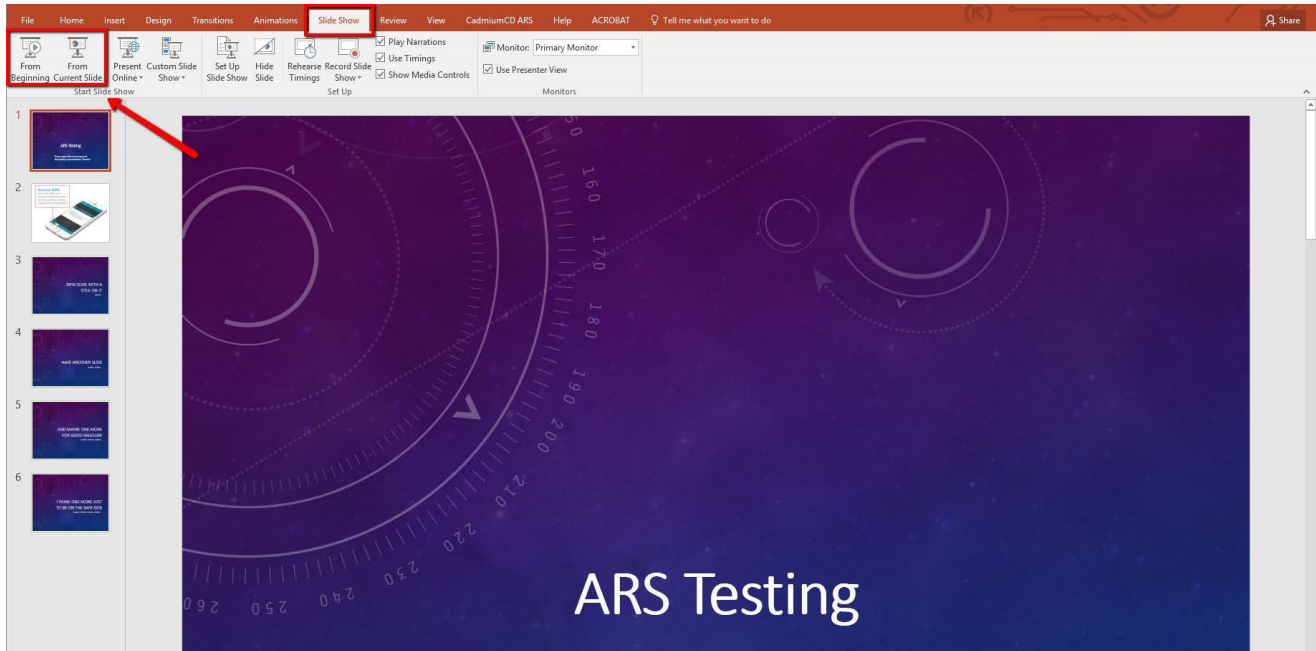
File Home Insert Design Transitions Animations Slide Show Review View CadmiumCD ARS Help ACROBAT Tell me what you want to do Share

From Beginning From Current Slide Present Online Custom Slide Show
Start Slide Show

Set Up Slide Show Hide Slide Rehearse Timings Record Slide Show
Play Narrations
Use Timings
Show Media Controls
Set Up

Monitor: Primary Monitor
Use Presenter View
Monitors

1
ARS Testing
2
3
NEW SLIDE WITH A TITLE ON IT
4
HAVE ANOTHER SLIDE
5
AND MAYBE ONE MORE FOR GOOD MEASURE
6
I THINK ONE MORE JUST TO BE ON THE SAFE SIDE

160 170 180 190 200 210 220 230 240 250 260

ARS Testing